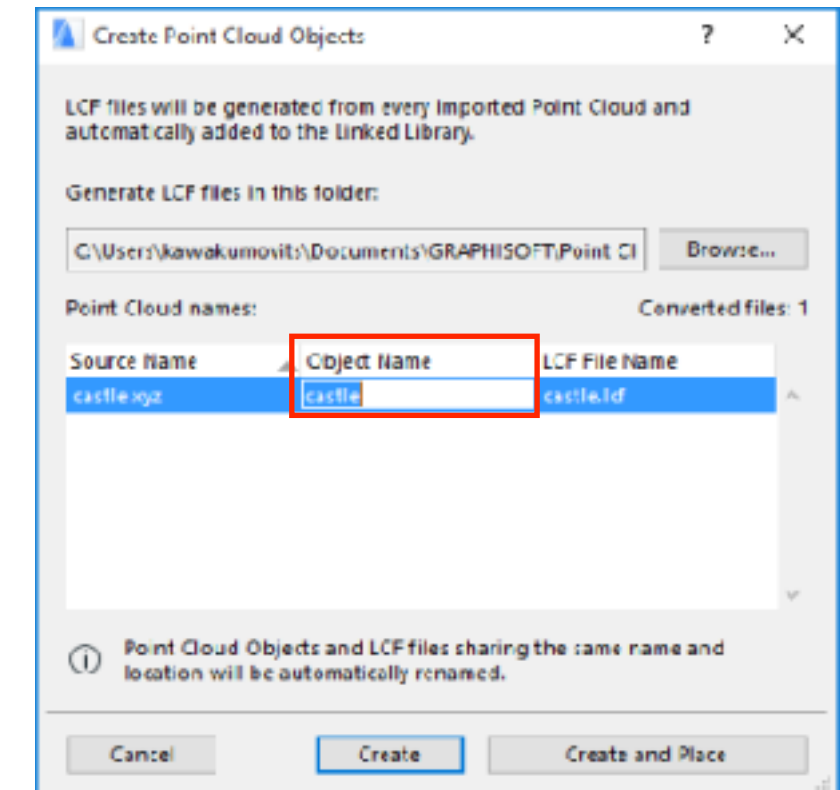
Create Point Cloud Objects

?

LCF files will be generated from every imported Point Cloud and automatically added to the Linked Library.

Generate LCF files in this folder:

C:\Users\kawakumovits\Documents\GRAPHISOFT\Point Cl

Browse...

Point Cloud names:

Converted files: 1

| Source Name | Object Name | LCF File Name |
|---|---|---|
| castle.xyz | castle | castle.lcf |

Point Cloud Objects and LCF files sharing the same name and location will be automatically renamed.

Cancel

Create

Create and Place